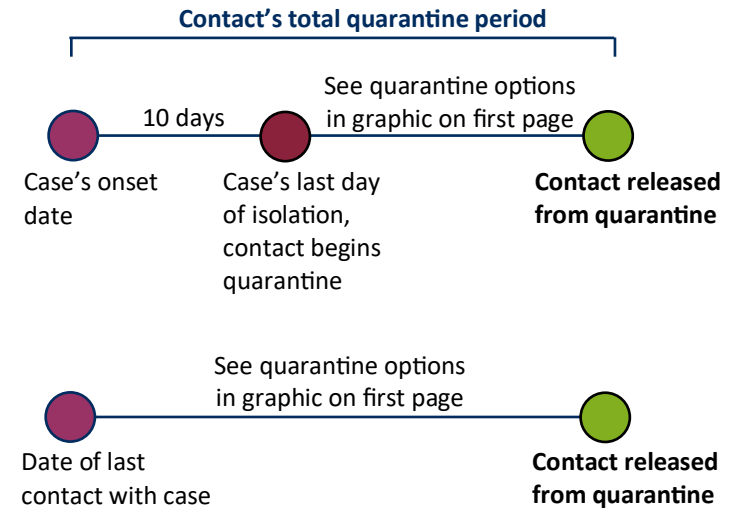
Contact's total quarantine period

10 days

See quarantine options in graphic on first page

Case's onset date

Case's last day of isolation, contact begins quarantine

**Contact released from quarantine**

See quarantine options in graphic on first page

Date of last contact with case

**Contact released from quarantine**